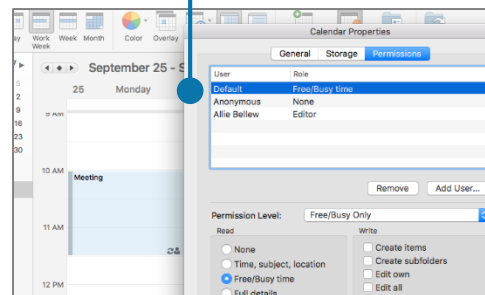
ay Work Week Week Month Color Overlay

Calendar Properties

General Storage Permissions

September 25 - S

25 Monday

2
9
16
23
30

9 AM

10 AM

Meeting

11 AM

12 PM

| User | Role |
|---|---|
| Default | Free/Busy time |
| Anonymous | None |
| Allie Bellew | Editor |

Remove Add User...

Permission Level: Free/Busy Only

Read
None
Time, subject, location
Free/Busy time
Full details

Write
Create items
Create subfolders
Edit own
Edit all